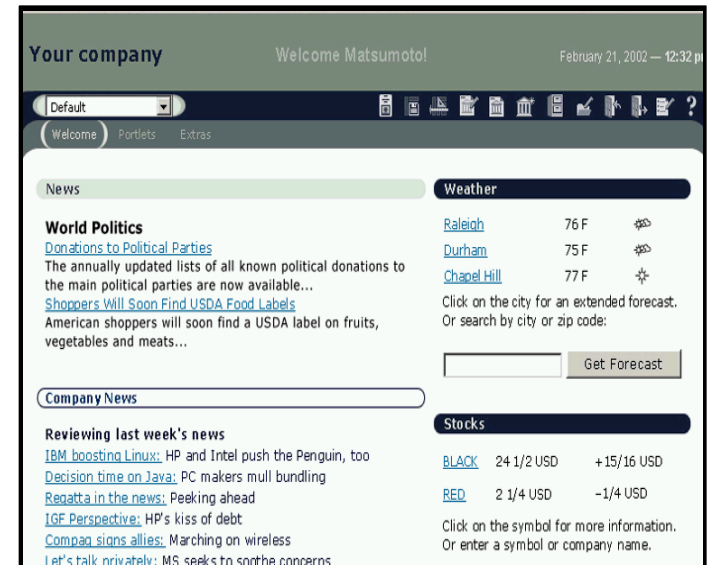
Your company

Welcome Matsumoto!

February 21, 2002 — 12:32 p

Default

?

Welcome Portlets Extras

News

World Politics

Donations to Political Parties

The annually updated lists of all known political donations to the main political parties are now available...

Shoppers Will Soon Find USDA Food Labels

American shoppers will soon find a USDA label on fruits, vegetables and meats...

Company News

Reviewing last week's news

IBM boosting Linux: HP and Intel push the Penguin, too

Decision time on Java: PC makers mull bundling

Regatta in the news: Peeking ahead

IGF Perspective: HP's kiss of debt

Compaq signs allies: Marching on wireless

Let's talk privately: MS seeks to soothe concerns

Weather

| | | |
|---|---|---|
| Raleigh | 76 F | |
| Durham | 75 F | |
| Chapel Hill | 77 F | |

Click on the city for an extended forecast. Or search by city or zip code:

Get Forecast

Stocks

| | | |
|---|---|---|
| BLACK | 24 1/2 USD | +15/16 USD |
| RED | 2 1/4 USD | −1/4 USD |

Click on the symbol for more information. Or enter a symbol or company name.